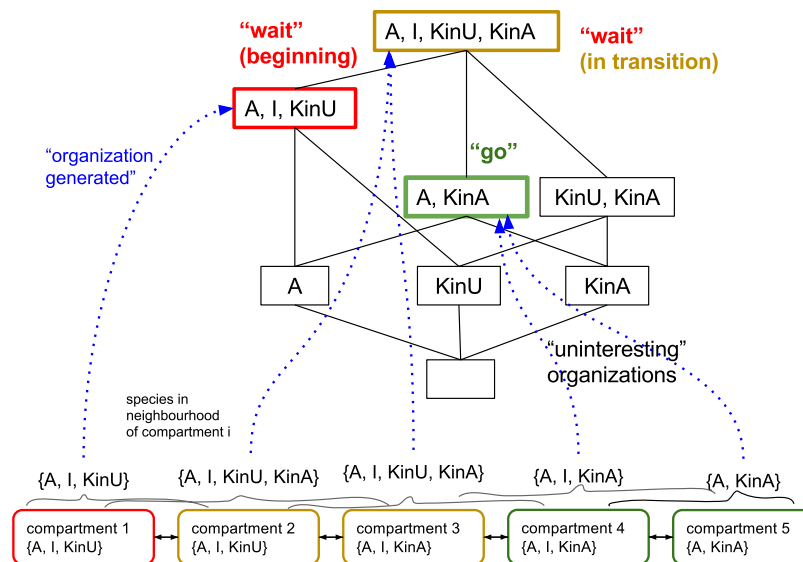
"wait" (beginning)

A, I, KinU, KinA

"wait" (in transition)

A, I, KinU

"organization generated"

"go"

A, KinA

KinU, KinA

A

KinU

KinA

"uninteresting" organizations

species in neighbourhood of compartment i

{A, I, KinU}

{A, I, KinU, KinA}

{A, I, KinU, KinA}

{A, I, KinA}

{A, KinA}

compartment 1 {A, I, KinU}

compartment 2 {A, I, KinU}

compartment 3 {A, I, KinA}

compartment 4 {A, I, KinA}

compartment 5 {A, KinA}